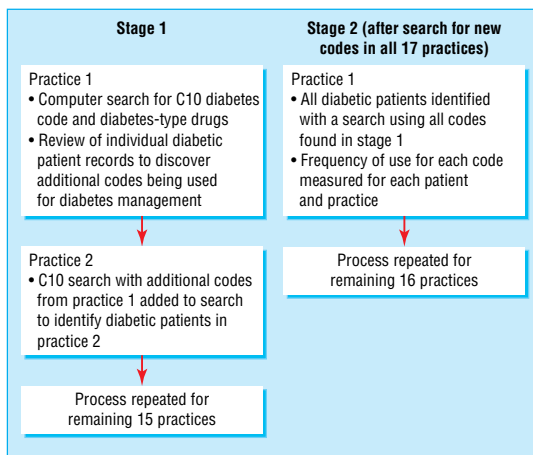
Stage 1

Practice 1
• Computer search for C10 diabetes code and diabetes-type drugs
• Review of individual diabetic patient records to discover additional codes being used for diabetes management

Practice 2
• C10 search with additional codes from practice 1 added to search to identify diabetic patients in practice 2

Process repeated for remaining 15 practices

Stage 2 (after search for new codes in all 17 practices)

Practice 1
• All diabetic patients identified with a search using all codes found in stage 1
• Frequency of use for each code measured for each patient and practice

Process repeated for remaining 16 practices